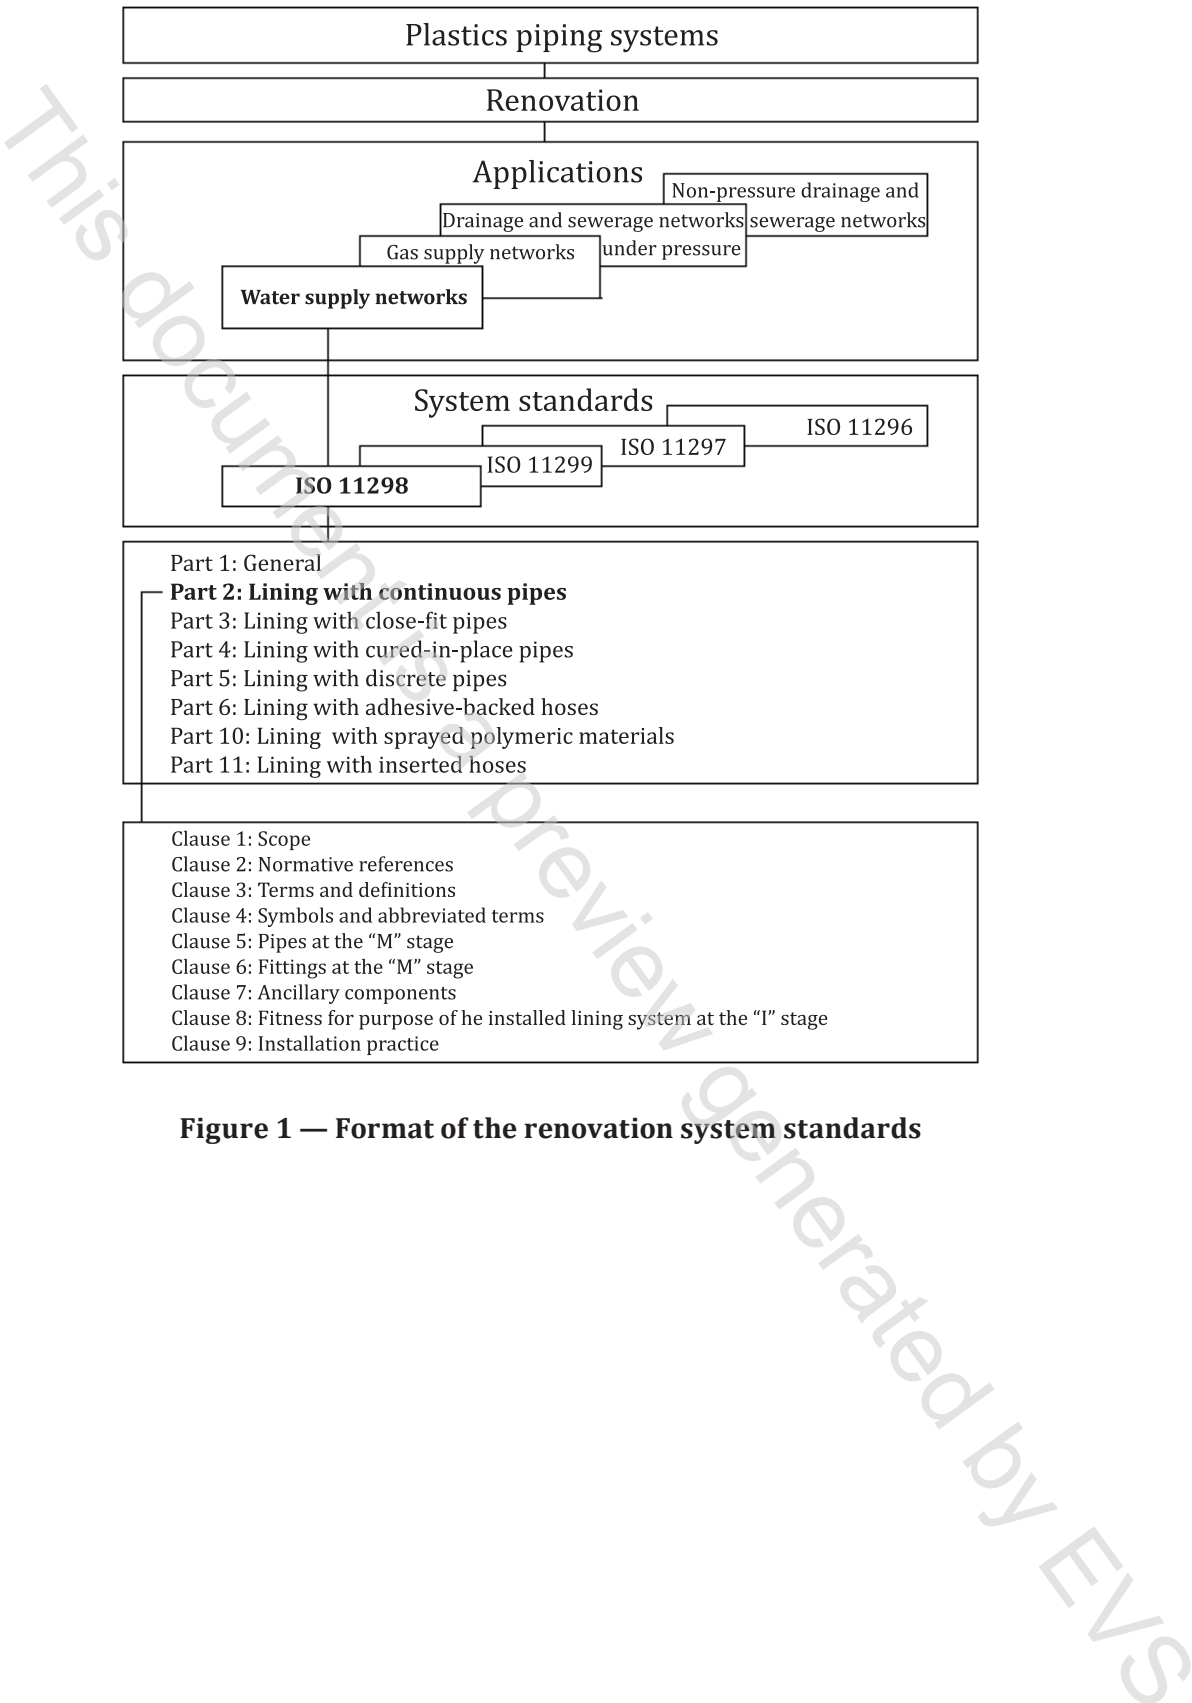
Plastics piping systems

Renovation

Applications

Non-pressure drainage and sewerage networks

Drainage and sewerage networks under pressure

Gas supply networks

Water supply networks

System standards

ISO 11296

ISO 11297

ISO 11299

ISO 11298

Part 1: General
Part 2: Lining with continuous pipes
Part 3: Lining with close-fit pipes
Part 4: Lining with cured-in-place pipes
Part 5: Lining with discrete pipes
Part 6: Lining with adhesive-backed hoses
Part 10: Lining with sprayed polymeric materials
Part 11: Lining with inserted hoses

Clause 1: Scope
Clause 2: Normative references
Clause 3: Terms and definitions
Clause 4: Symbols and abbreviated terms
Clause 5: Pipes at the “M” stage
Clause 6: Fittings at the “M” stage
Clause 7: Ancillary components
Clause 8: Fitness for purpose of he installed lining system at the “I” stage
Clause 9: Installation practice

Figure 1 — Format of the renovation system standards

This document is a preview generated by EVS